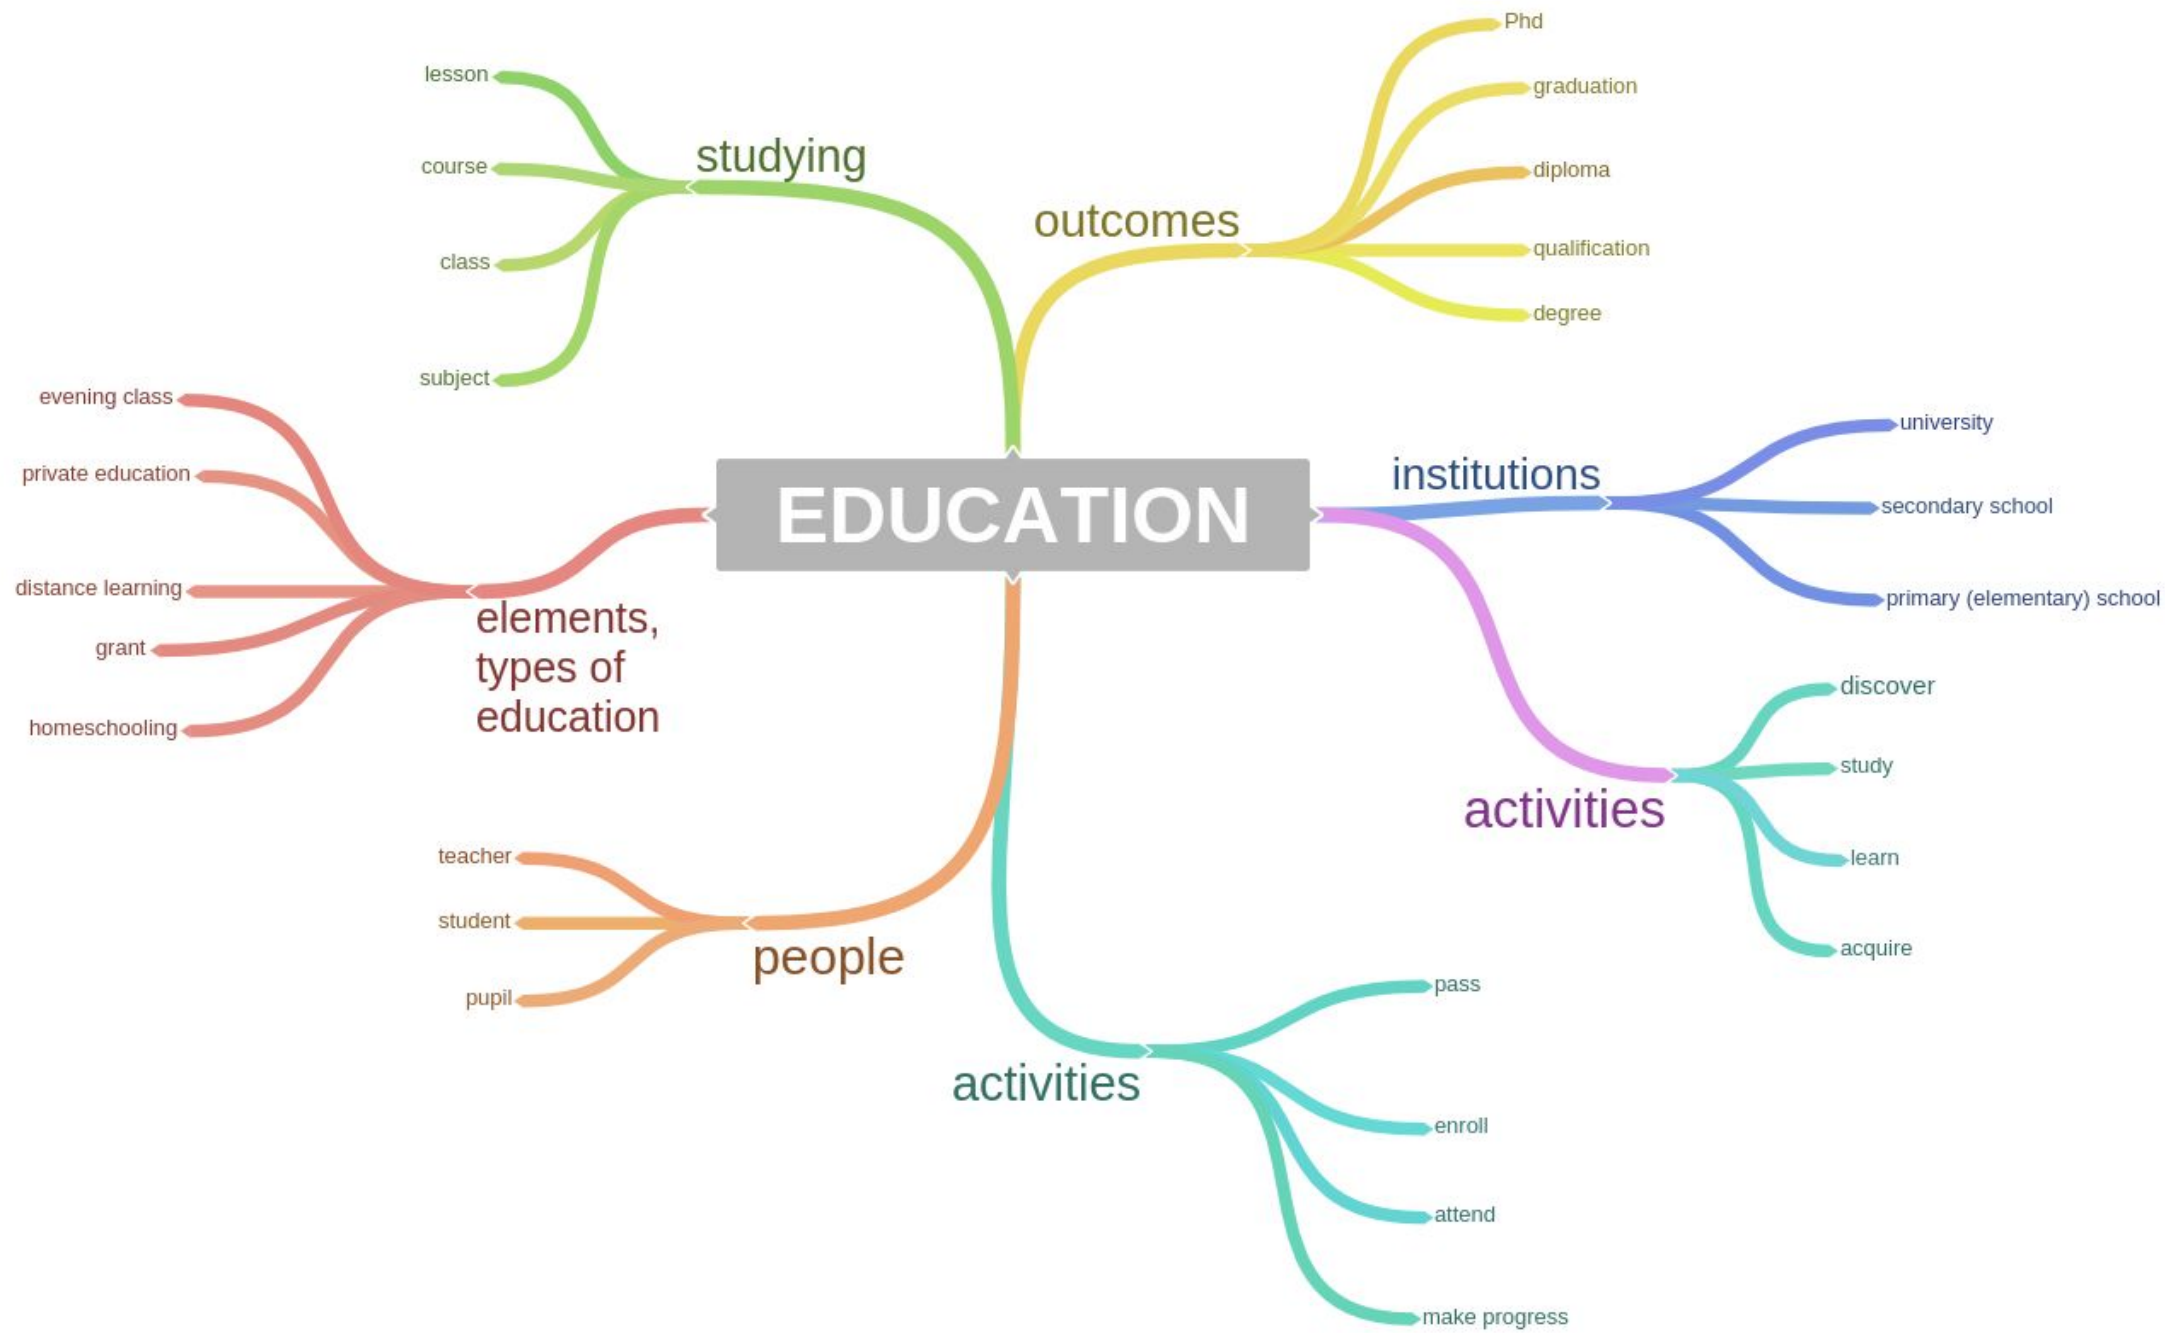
EDUCATION

studying
lesson
course
class
subject

outcomes
Phd
graduation
diploma
qualification
degree

institutions
university
secondary school
primary (elementary) school

activities
discover
study
learn
acquire

activities
pass
enroll
attend
make progress

people
teacher
student
pupil

elements, types of education
evening class
private education
distance learning
grant
homeschooling